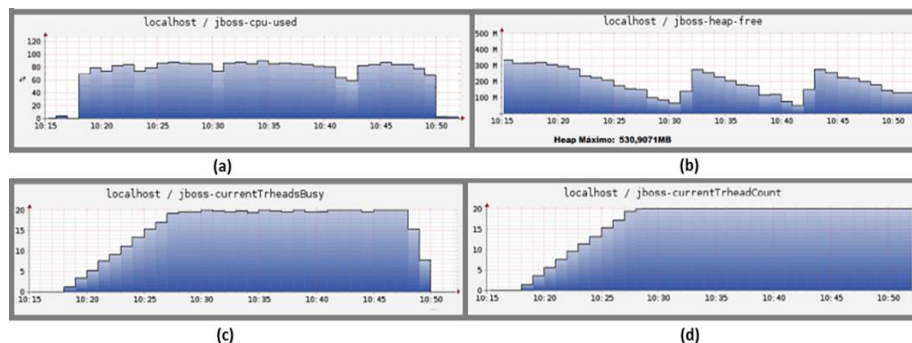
localhost / jboss-cpu-used

120
100
80
60
40
20
0

%

10:15 10:20 10:25 10:30 10:35 10:40 10:45 10:50

(a)

localhost / jboss-heap-free

500 M
400 M
300 M
200 M
100 M

10:15 10:20 10:25 10:30 10:35 10:40 10:45 10:50

Heap Máximo: 530,9071MB

(b)

localhost / jboss-currentTrheadsBusy

20
15
10
5
0

10:15 10:20 10:25 10:30 10:35 10:40 10:45 10:50

(c)

localhost / jboss-currentTrheadCount

20
15
10
5
0

10:15 10:20 10:25 10:30 10:35 10:40 10:45 10:50

(d)